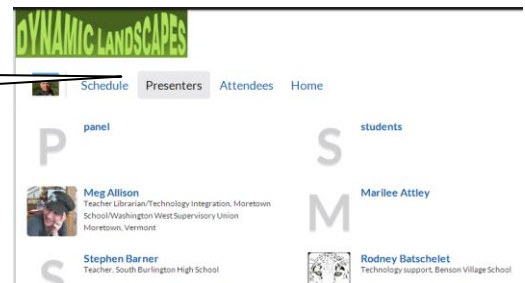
DYNAMIC LANDSCAPES

Schedule Presenters Attendees Home

P
panel

S
students

Meg Allison
Teacher Librarian/Technology Integration, Moretown School/Washington West Supervisory Union
Moretown, Vermont

M
Marilee Attley

S
Stephen Barner
Teacher, South Burlington High School

Rodney Batschelet
Technology support, Benson Village School